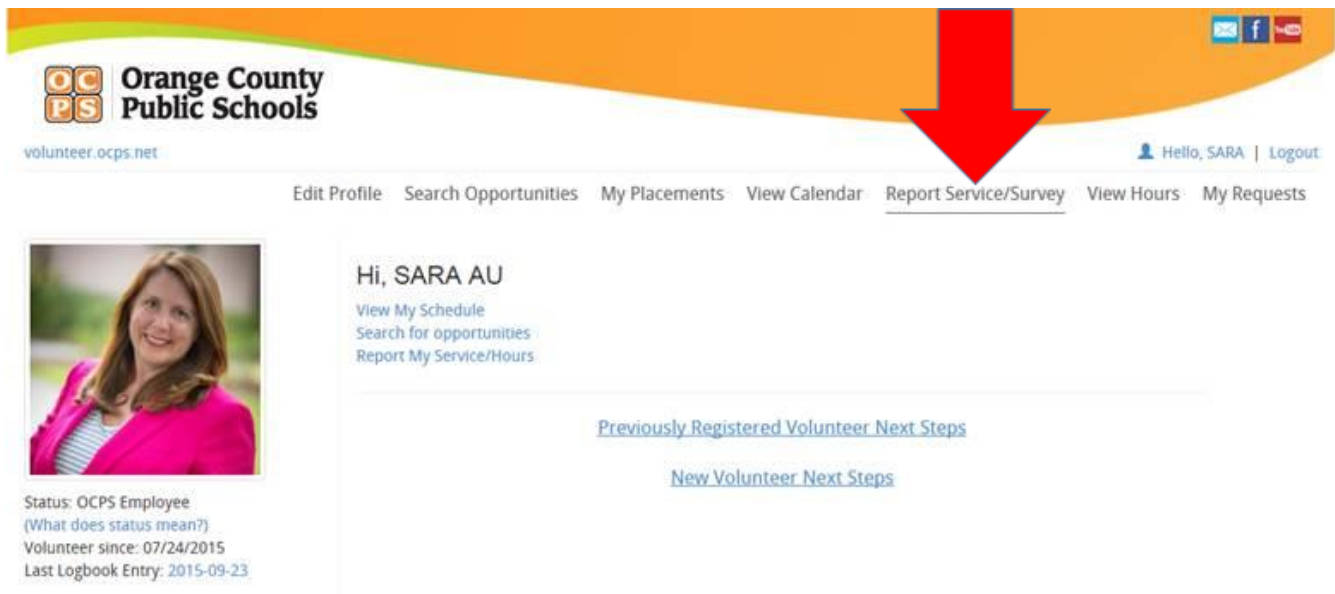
OC PS Orange County Public Schools

volunteer.ocps.net

Hello, SARA | Logout

Edit Profile Search Opportunities My Placements View Calendar Report Service/Survey View Hours My Requests

Hi, SARA AU

View My Schedule
Search for opportunities
Report My Service/Hours

Previously Registered Volunteer Next Steps

New Volunteer Next Steps

Status: OCPS Employee
(What does status mean?)
Volunteer since: 07/24/2015
Last Logbook Entry: 2015-09-23